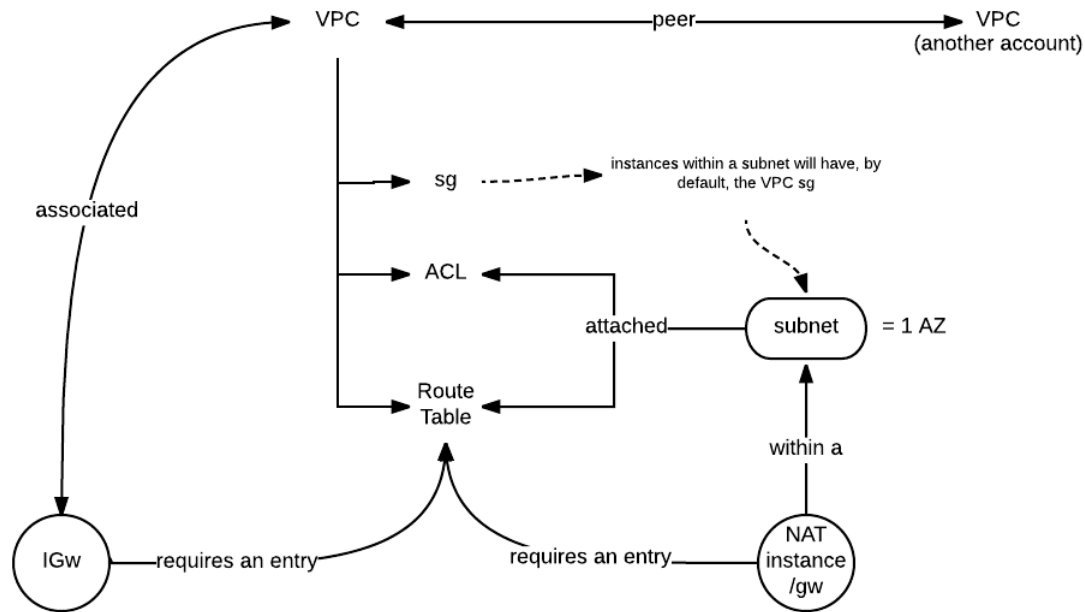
VPC

peer

VPC
(another account)

associated

sg

instances within a subnet will have, by default, the VPC sg

ACL

attached

subnet

= 1 AZ

Route Table

within a

IGw

requires an entry

requires an entry

NAT instance /gw